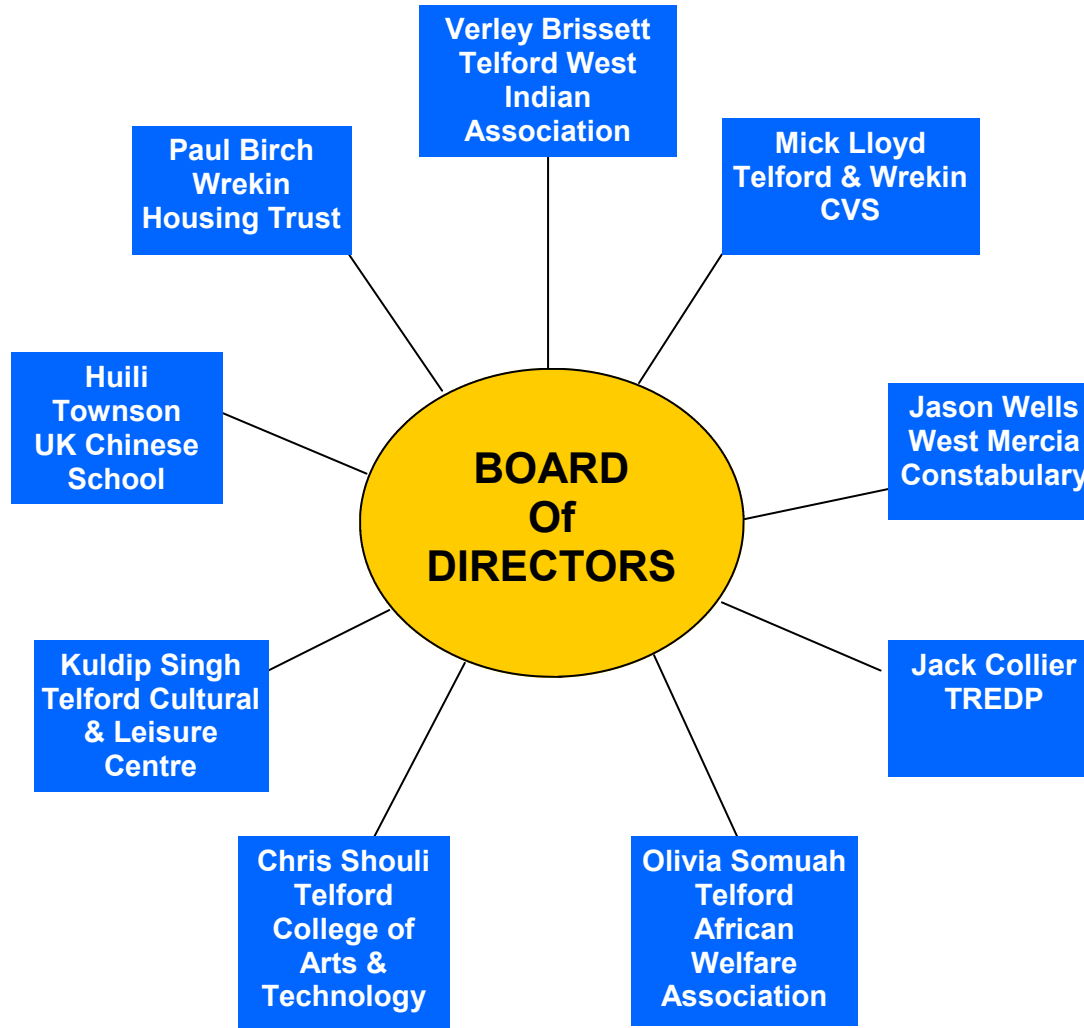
Verley Brissett
Telford West
Indian
Association

Paul Birch
Wrekin
Housing Trust

Mick Lloyd
Telford & Wrekin
CVS

Huili
Townson
UK Chinese
School

BOARD
Of
DIRECTORS

Jason Wells
West Mercia
Constabulary

Kuldip Singh
Telford Cultural
& Leisure
Centre

Jack Collier
TREDP

Chris Shouli
Telford
College of
Arts &
Technology

Olivia Somuah
Telford
African
Welfare
Association